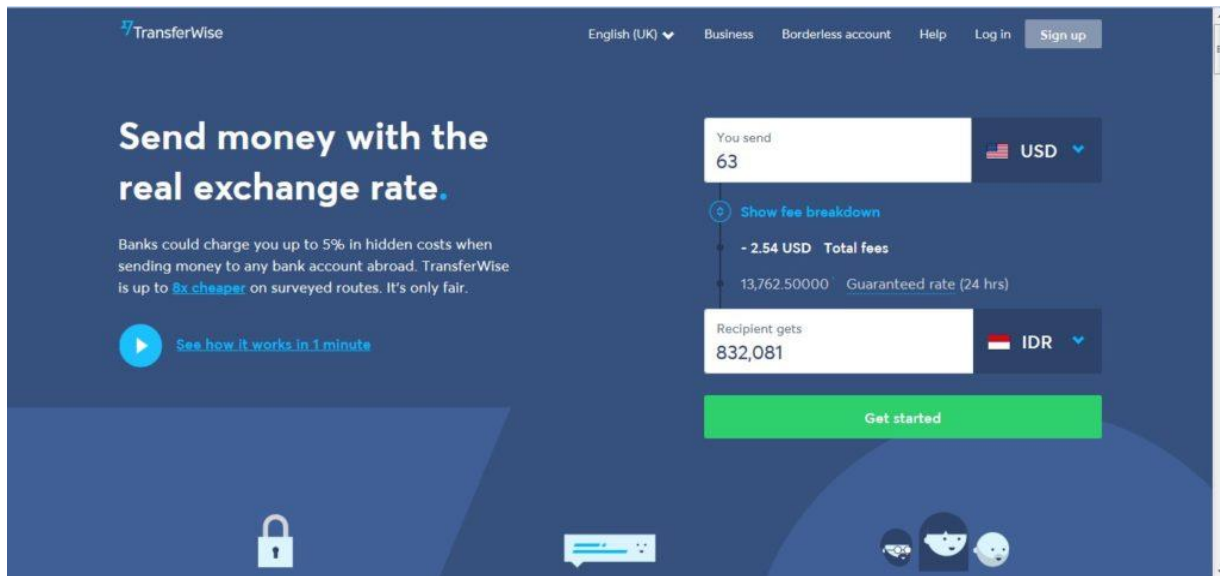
TransferWise

English (UK) Business Borderless account Help Log in Sign up

Send money with the real exchange rate.

Banks could charge you up to 5% in hidden costs when sending money to any bank account abroad. TransferWise is up to 8x cheaper on surveyed routes. It's only fair.

See how it works in 1 minute

You send
63
USD

Show fee breakdown

- 2.54 USD Total fees

13,762.50000 Guaranteed rate (24 hrs)

Recipient gets
832,081
IDR

Get started